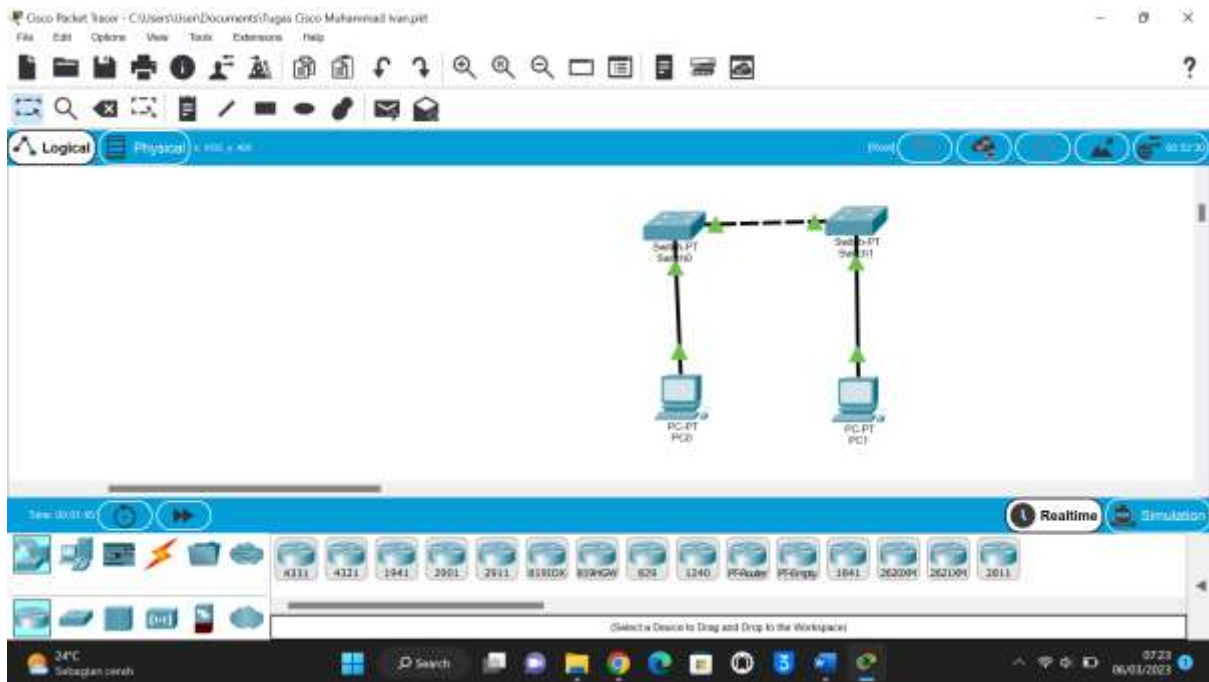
Cisco Packet Tracer - C:\Users\User\Documents\Tugas Cisco Muhammad Ivan.pkt

File Edit Options View Tools Extensions Help

?

Logical Physical x: 931, y: 400

[Root]

00:52:30

Switch-PT
Switch0

Switch-PT
Switch1

PC-PT
PC0

PC-PT
PC1

Time: 00:01:45

Realtime Simulation

4331 4321 1941 2901 2911 819IOX 819HGW 829 1240 PT-Router PT-Empty 1841 2620XM 2621XM 2811

(Select a Device to Drag and Drop to the Workspace)

24°C
Sebagian cerah

Search

07:23
06/03/2023